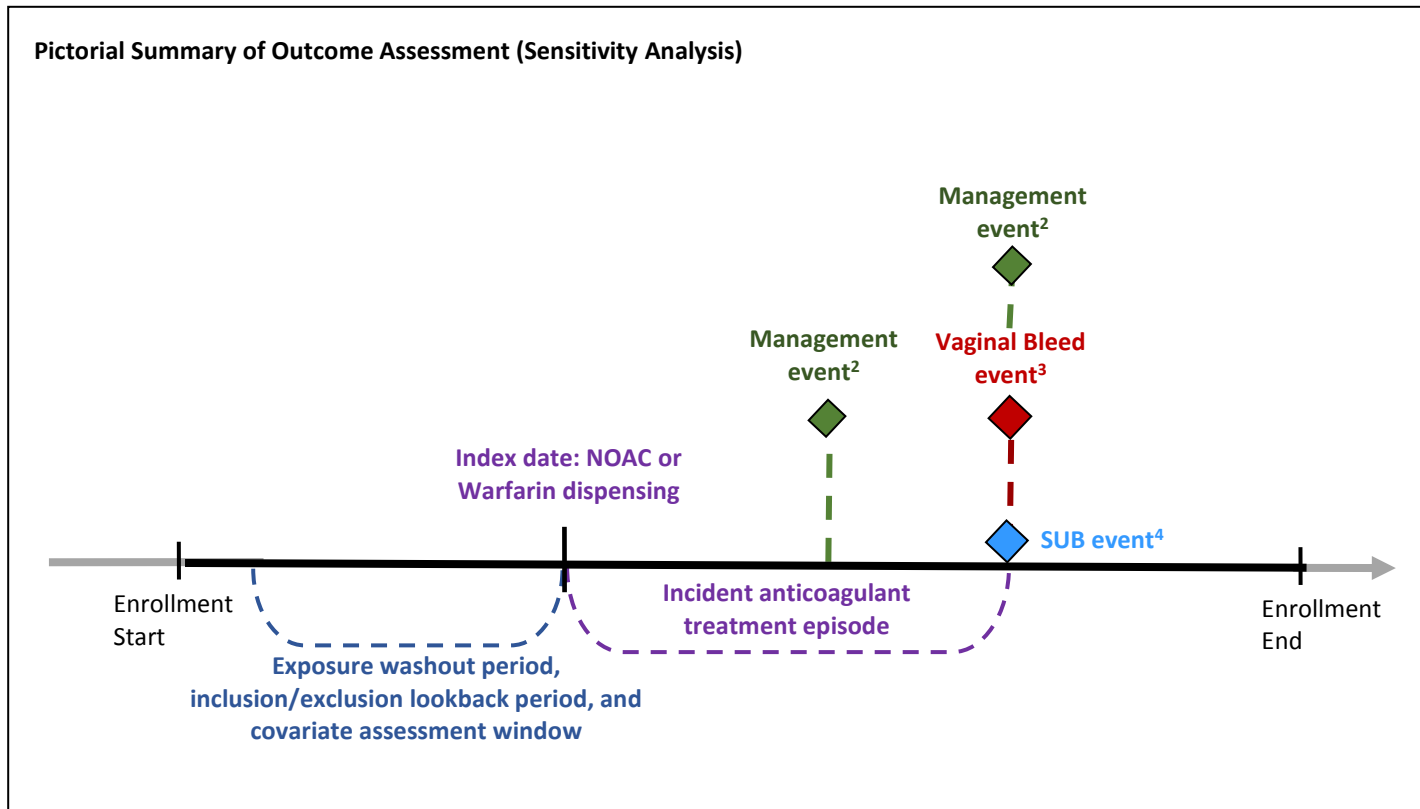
Pictorial Summary of Outcome Assessment (Sensitivity Analysis)

Management event$^2$

Management event$^2$

Vaginal Bleed event$^3$

Index date: NOAC or Warfarin dispensing

SUB event$^4$

Enrollment Start

Incident anticoagulant treatment episode

Enrollment End

Exposure washout period, inclusion/exclusion lookback period, and covariate assessment window